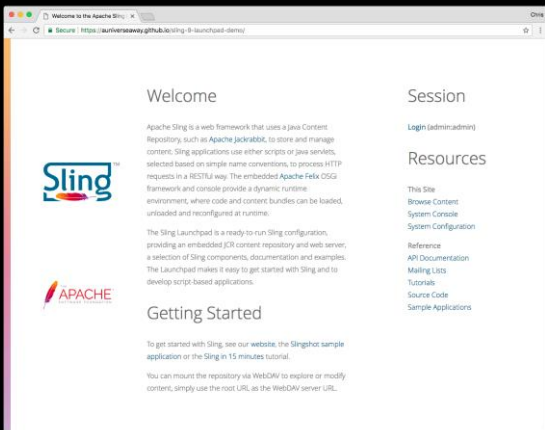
Welcome to the Apache Sling ×

Chris

Secure | https://auniverseaway.github.io/sling-9-launchpad-demo/

Sling

APACHE SOFTWARE FOUNDATION

Welcome

Apache Sling is a web framework that uses a Java Content Repository, such as Apache Jackrabbit, to store and manage content. Sling applications use either scripts or Java servlets, selected based on simple name conventions, to process HTTP requests in a RESTful way. The embedded Apache Felix OSGi framework and console provide a dynamic runtime environment, where code and content bundles can be loaded, unloaded and reconfigured at runtime.

The Sling Launchpad is a ready-to-run Sling configuration, providing an embedded JCR content repository and web server, a selection of Sling components, documentation and examples. The Launchpad makes it easy to get started with Sling and to develop script-based applications.

Getting Started

To get started with Sling, see our website, the Slingshot sample application or the Sling in 15 minutes tutorial.

You can mount the repository via WebDAV to explore or modify content, simply use the root URL as the WebDAV server URL.

Session

Login (admin:admin)

Resources

This Site
Browse Content
System Console
System Configuration

Reference
API Documentation
Mailing Lists
Tutorials
Source Code
Sample Applications